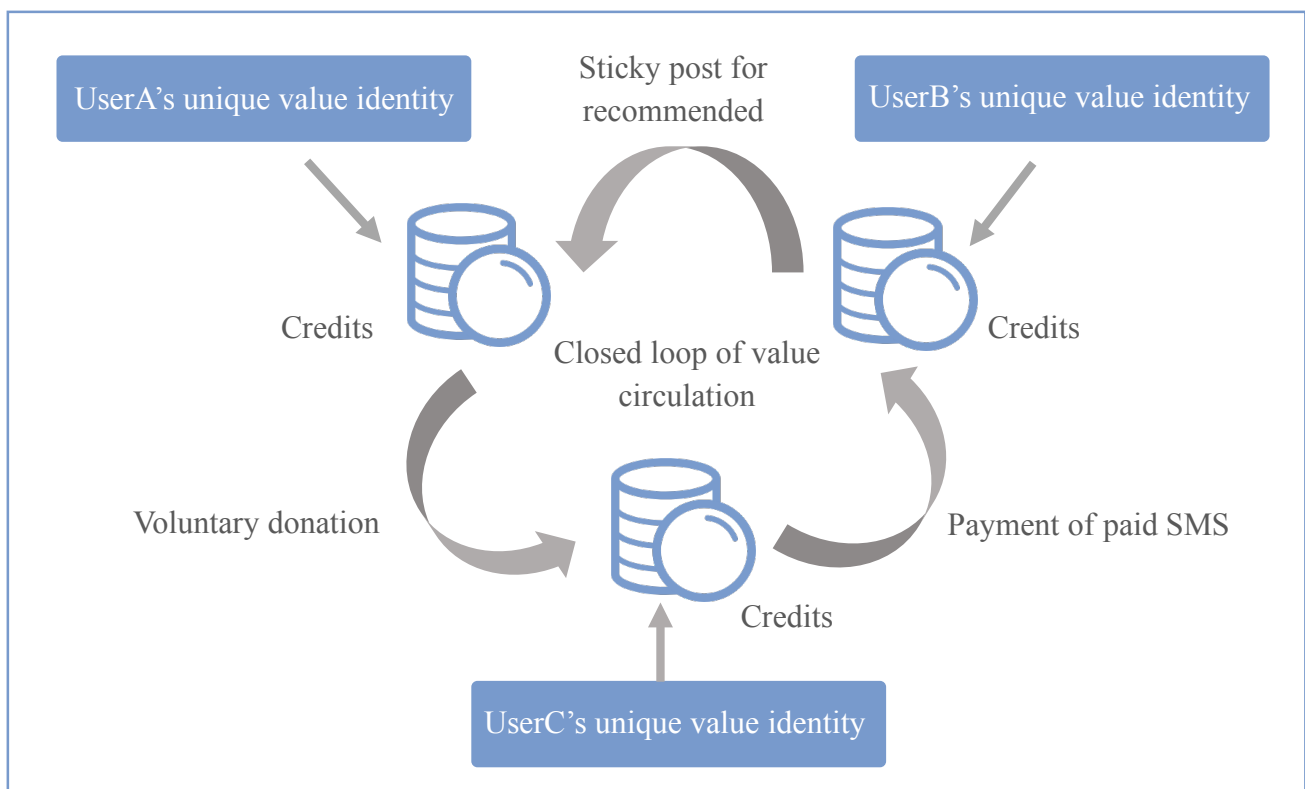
UserA’s unique value identity

Sticky post for recommended

UserB’s unique value identity

Credits

Credits

Closed loop of value circulation

Voluntary donation

Payment of paid SMS

Credits

UserC’s unique value identity